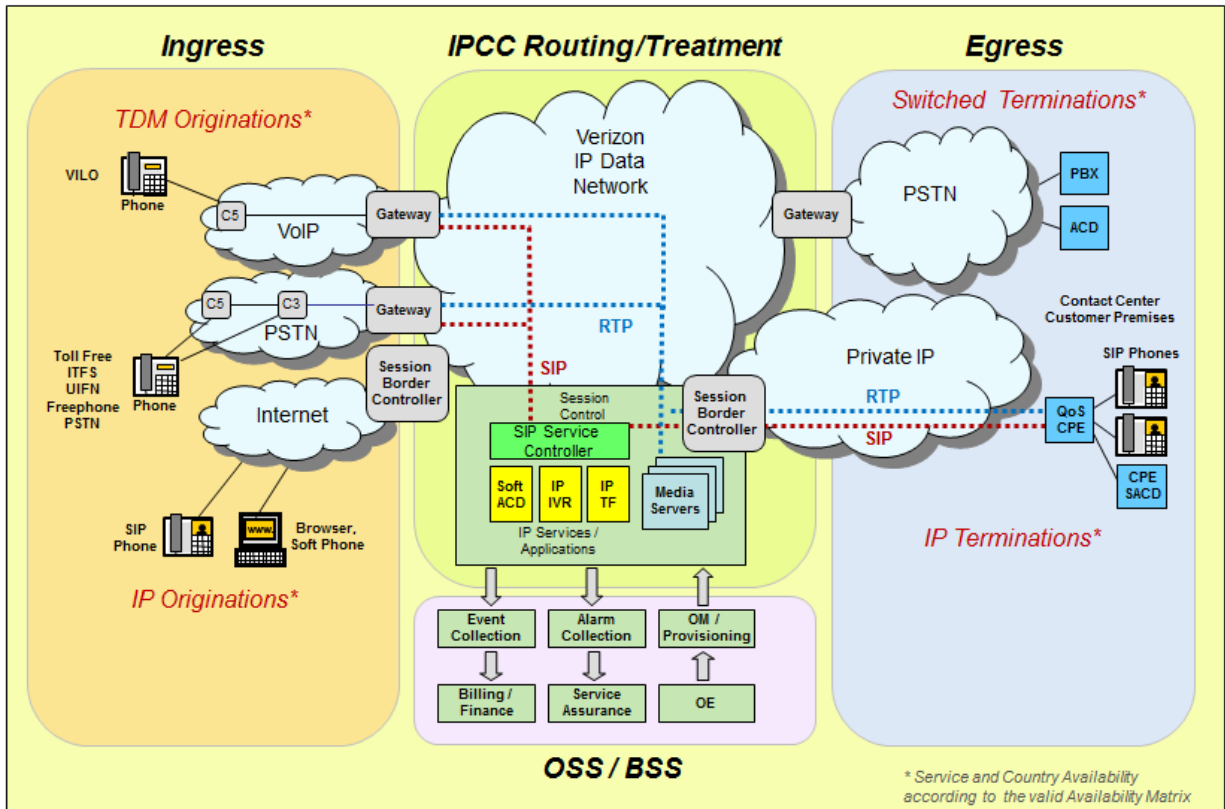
Ingress

IPCC Routing/Treatment

Egress

TDM Originations*

VILO

Phone

C5

VoIP

Gateway

C5

C3

PSTN

Gateway

Toll Free
ITFS
UIFN
Freephone
PSTN

Phone

Session Border Controller

Internet

SIP Phone

www.

Browser, Soft Phone

IP Originations*

Verizon IP Data Network

RTP

SIP

Session Control

SIP Service Controller

Soft ACD

IP IVR

IP TF

Media Servers

IP Services / Applications

Session Border Controller

Switched Terminations*

Gateway

PSTN

PBX

ACD

Contact Center Customer Premises

Private IP

SIP Phones

RTP

SIP

QoS CPE

CPE SACD

IP Terminations*

Event Collection

Alarm Collection

OM / Provisioning

Billing / Finance

Service Assurance

OE

OSS / BSS

* Service and Country Availability according to the valid Availability Matrix